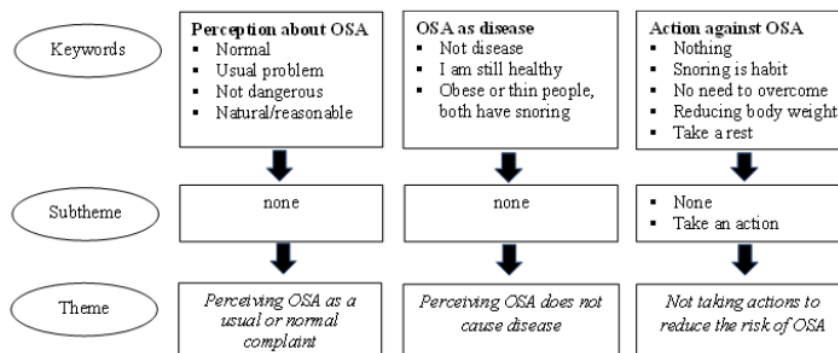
Keywords

Perception about OSA
▪ Normal
▪ Usual problem
▪ Not dangerous
▪ Natural/reasonable

OSA as disease
▪ Not disease
▪ I am still healthy
▪ Obese or thin people, both have snoring

Action against OSA
▪ Nothing
▪ Snoring is habit
▪ No need to overcome
▪ Reducing body weight
▪ Take a rest

Subtheme

none

none

▪ None
▪ Take an action

Theme

*Perceiving OSA as a usual or normal complaint*

*Perceiving OSA does not cause disease*

*Not taking actions to reduce the risk of OSA*